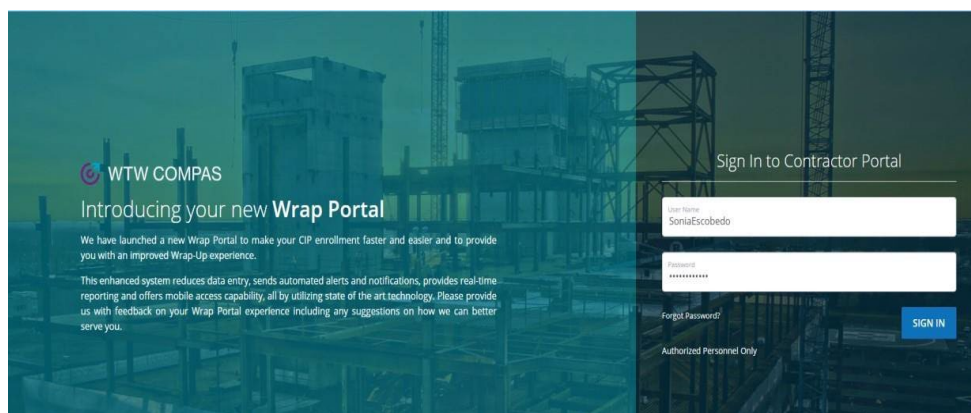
WTW COMPAS

Introducing your new **Wrap Portal**

We have launched a new Wrap Portal to make your CIP enrollment faster and easier and to provide you with an improved Wrap-Up experience.

This enhanced system reduces data entry, sends automated alerts and notifications, provides real-time reporting and offers mobile access capability, all by utilizing state of the art technology. Please provide us with feedback on your Wrap Portal experience including any suggestions on how we can better serve you.

Sign In to Contractor Portal

User Name
SoniaEscobedo

Password
••••••••••••

Forgot Password?

SIGN IN

Authorized Personnel Only